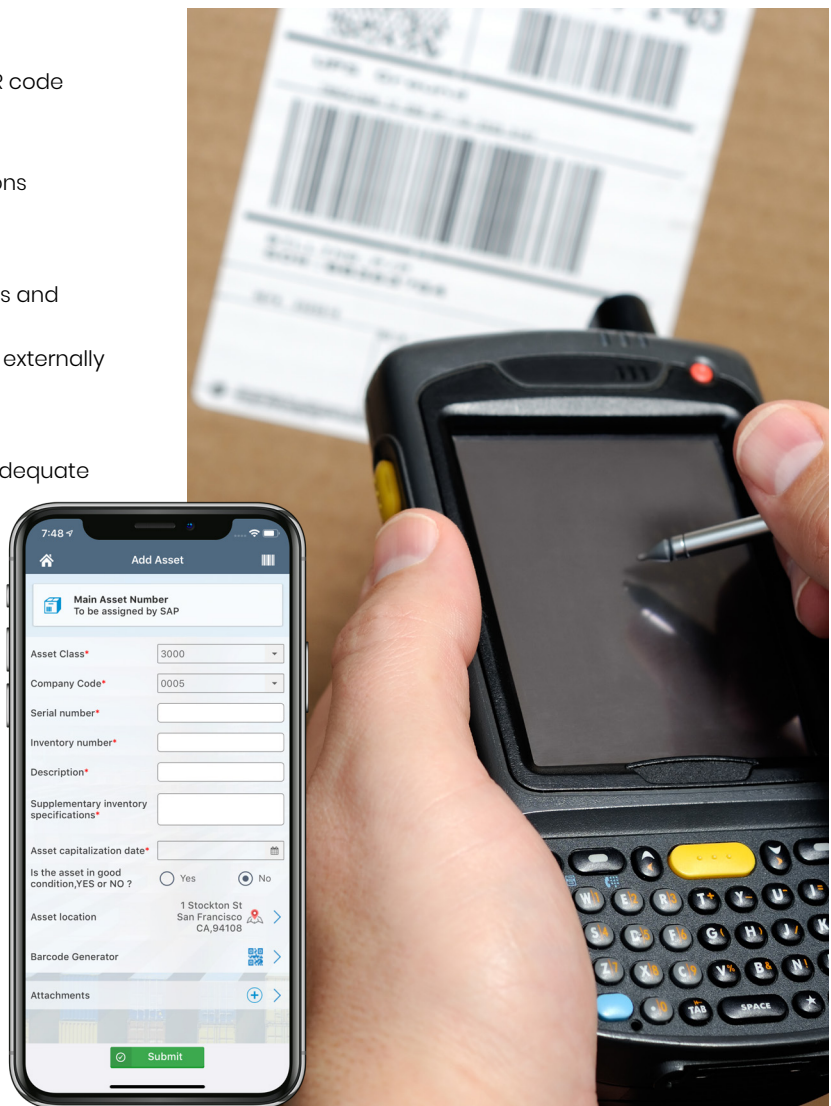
R code

ons

s and

externally

dequate

7:48

Add Asset

Main Asset Number
To be assigned by SAP

Asset Class* 3000

Company Code* 0005

Serial number*

Inventory number*

Description*

Supplementary inventory specifications*

Asset capitalization date*

Is the asset in good condition,YES or NO ? Yes No

Asset location 1 Stockton St San Francisco CA,94108

Barcode Generator

Attachments

Submit